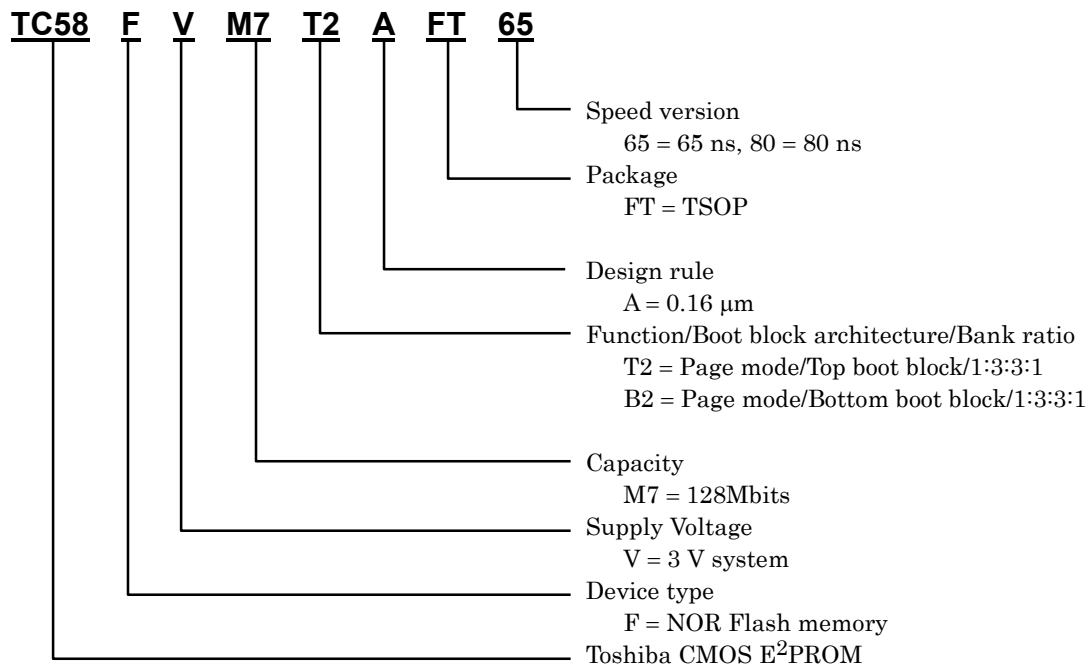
TC58 F V M7 T2 A FT 65

Speed version
65 = 65 ns, 80 = 80 ns

Package
FT = TSOP

Design rule
A = 0.16 μm

Function/Boot block architecture/Bank ratio
T2 = Page mode/Top boot block/1:3:3:1
B2 = Page mode/Bottom boot block/1:3:3:1

Capacity
M7 = 128Mbits

Supply Voltage
V = 3 V system

Device type
F = NOR Flash memory

Toshiba CMOS $E^2$PROM